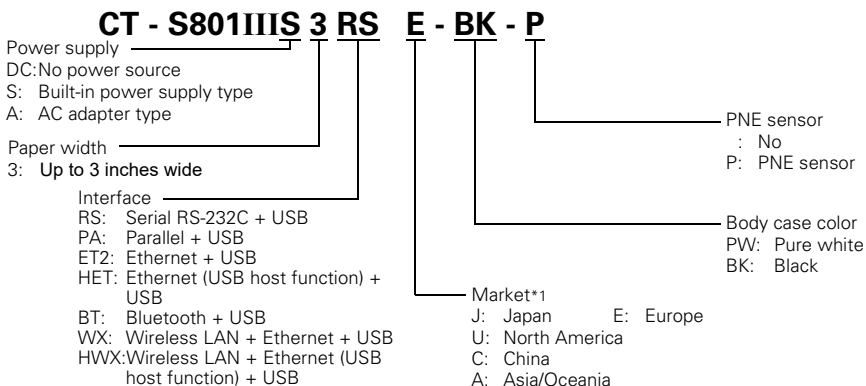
CT - S801IIIS 3 RS E - BK - P

Power supply
DC: No power source
S: Built-in power supply type
A: AC adapter type

Paper width
3: Up to 3 inches wide

Interface
RS: Serial RS-232C + USB
PA: Parallel + USB
ET2: Ethernet + USB
HET: Ethernet (USB host function) + USB
BT: Bluetooth + USB
WX: Wireless LAN + Ethernet + USB
HWX: Wireless LAN + Ethernet (USB host function) + USB

Market*1
J: Japan
E: Europe
U: North America
C: China
A: Asia/Oceania

Body case color
PW: Pure white
BK: Black

PNE sensor
: No
P: PNE sensor